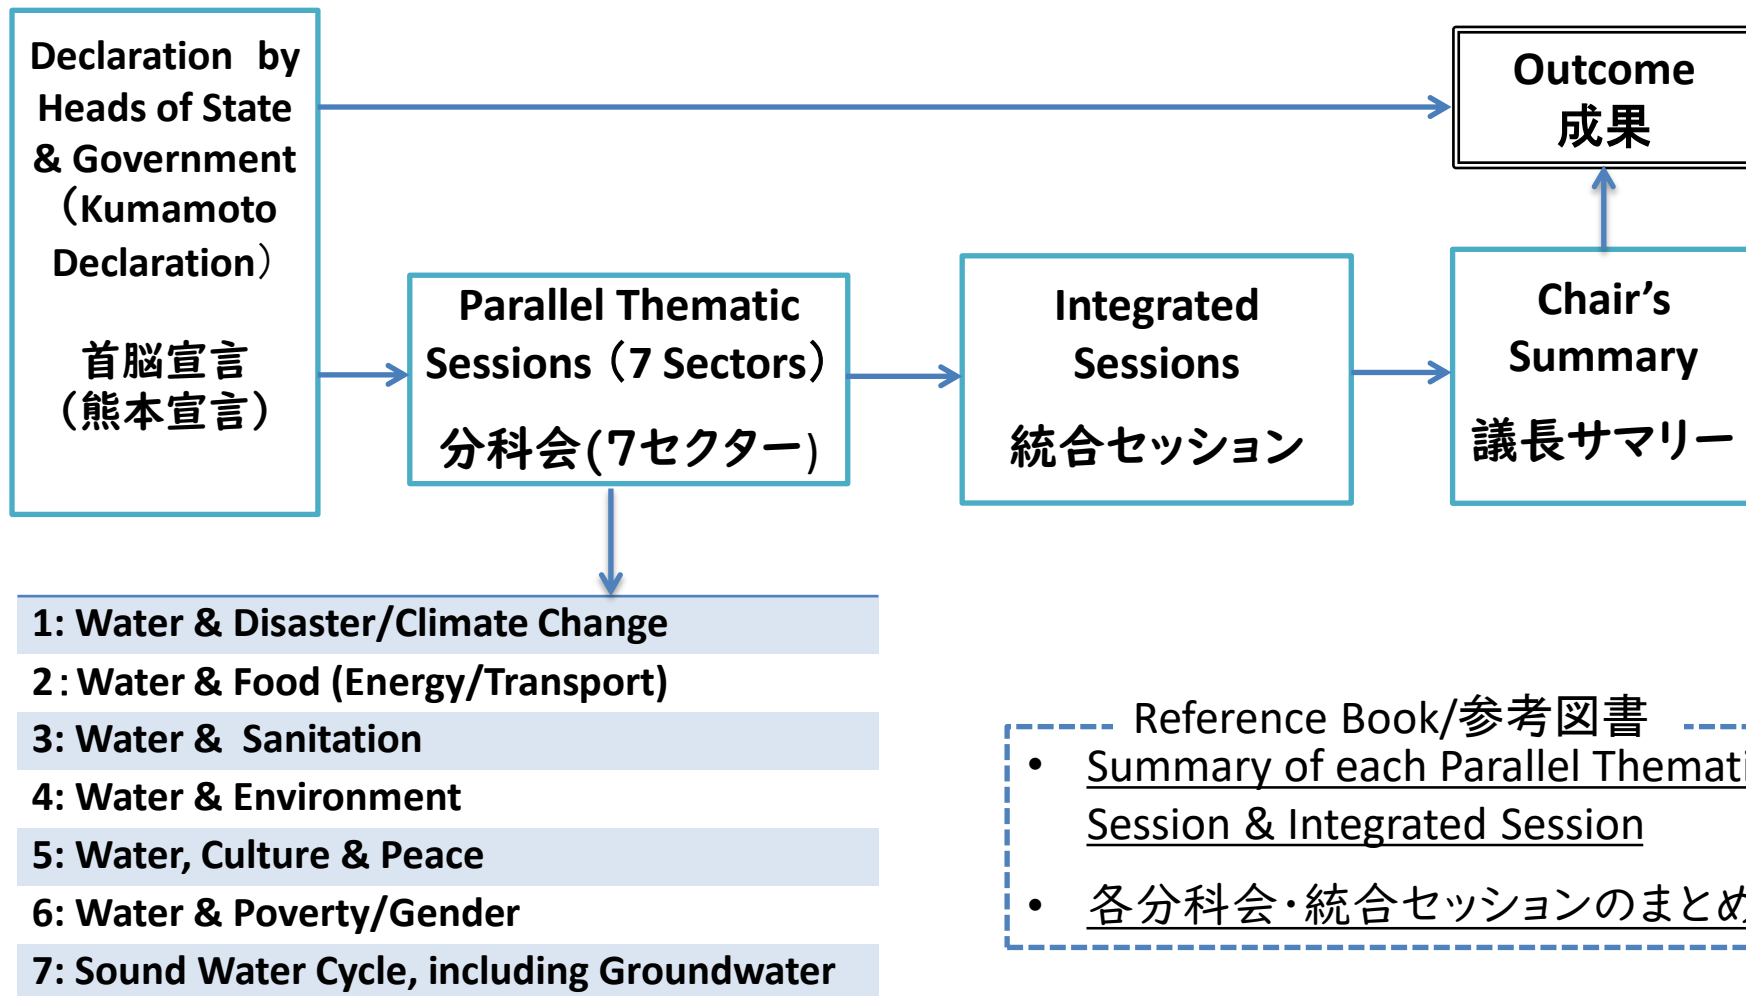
Declaration by Heads of State & Government (Kumamoto Declaration)

首脳宣言
(熊本宣言)

Outcome
成果

Parallel Thematic Sessions (7 Sectors)
分科会(7セクター)

Integrated Sessions
統合セッション

Chair's Summary
議長サマリー

| 1: Water & Disaster/Climate Change |
|---|
| 2: Water & Food (Energy/Transport) |
| 3: Water & Sanitation |
| 4: Water & Environment |
| 5: Water, Culture & Peace |
| 6: Water & Poverty/Gender |
| 7: Sound Water Cycle, including Groundwater |

Reference Book/参考図書
• Summary of each Parallel Themati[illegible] Session & Integrated Session
• 各分科会・統合セッションのまとめ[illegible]